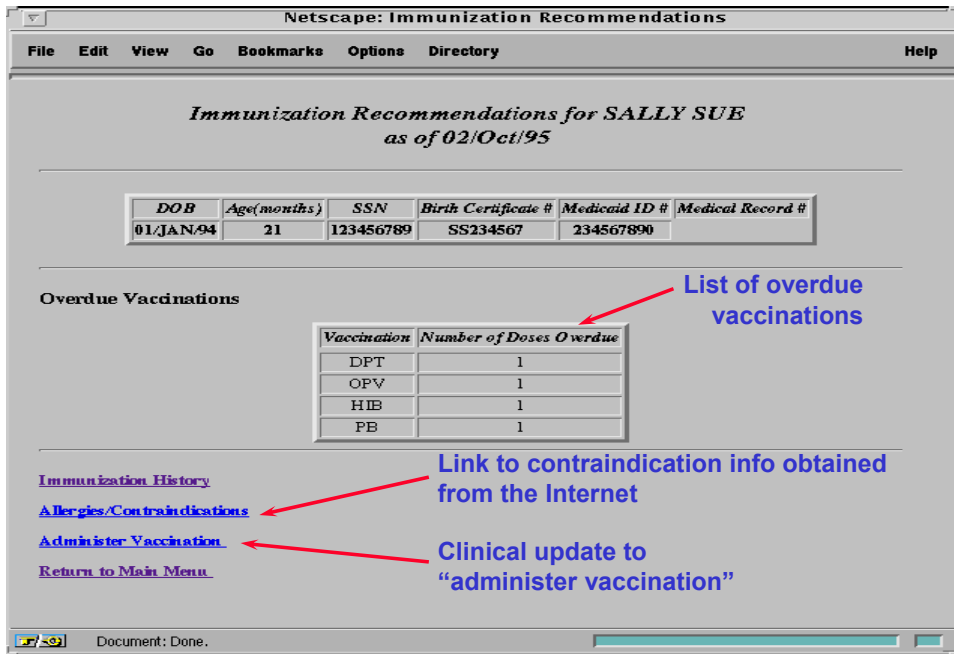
Netscape: Immunization Recommendations

File Edit View Go Bookmarks Options Directory Help

Immunization Recommendations for SALLY SUE
as of 02/Oct/95

| DOB | Age(months) | SSN | Birth Certificate # | Medicaid ID # | Medical Record # |
|---|---|---|---|---|---|
| 01/JAN/94 | 21 | 123456789 | SS234567 | 234567890 | |

Overdue Vaccinations

List of overdue vaccinations

| Vaccination | Number of Doses Overdue |
|---|---|
| DPT | 1 |
| OPV | 1 |
| HIB | 1 |
| PB | 1 |

Immunization History

Allergies/Contraindications

Administer Vaccination

Return to Main Menu

Link to contraindication info obtained from the Internet

Clinical update to "administer vaccination"

Document: Done.